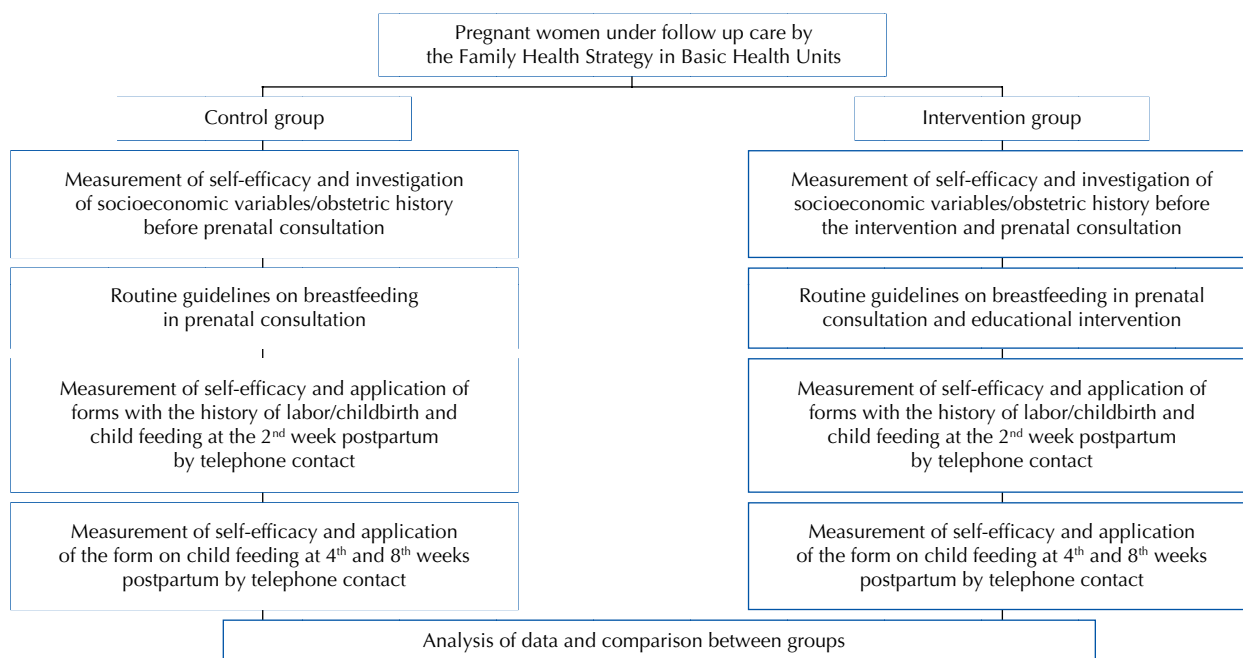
Pregnant women under follow up care by the Family Health Strategy in Basic Health Units

Control group

Measurement of self-efficacy and investigation of socioeconomic variables/obstetric history before prenatal consultation

Routine guidelines on breastfeeding in prenatal consultation

Measurement of self-efficacy and application of forms with the history of labor/childbirth and child feeding at the 2$^{nd}$ week postpartum by telephone contact

Measurement of self-efficacy and application of the form on child feeding at 4$^{th}$ and 8$^{th}$ weeks postpartum by telephone contact

Intervention group

Measurement of self-efficacy and investigation of socioeconomic variables/obstetric history before the intervention and prenatal consultation

Routine guidelines on breastfeeding in prenatal consultation and educational intervention

Measurement of self-efficacy and application of forms with the history of labor/childbirth and child feeding at the 2$^{nd}$ week postpartum by telephone contact

Measurement of self-efficacy and application of the form on child feeding at 4$^{th}$ and 8$^{th}$ weeks postpartum by telephone contact

Analysis of data and comparison between groups